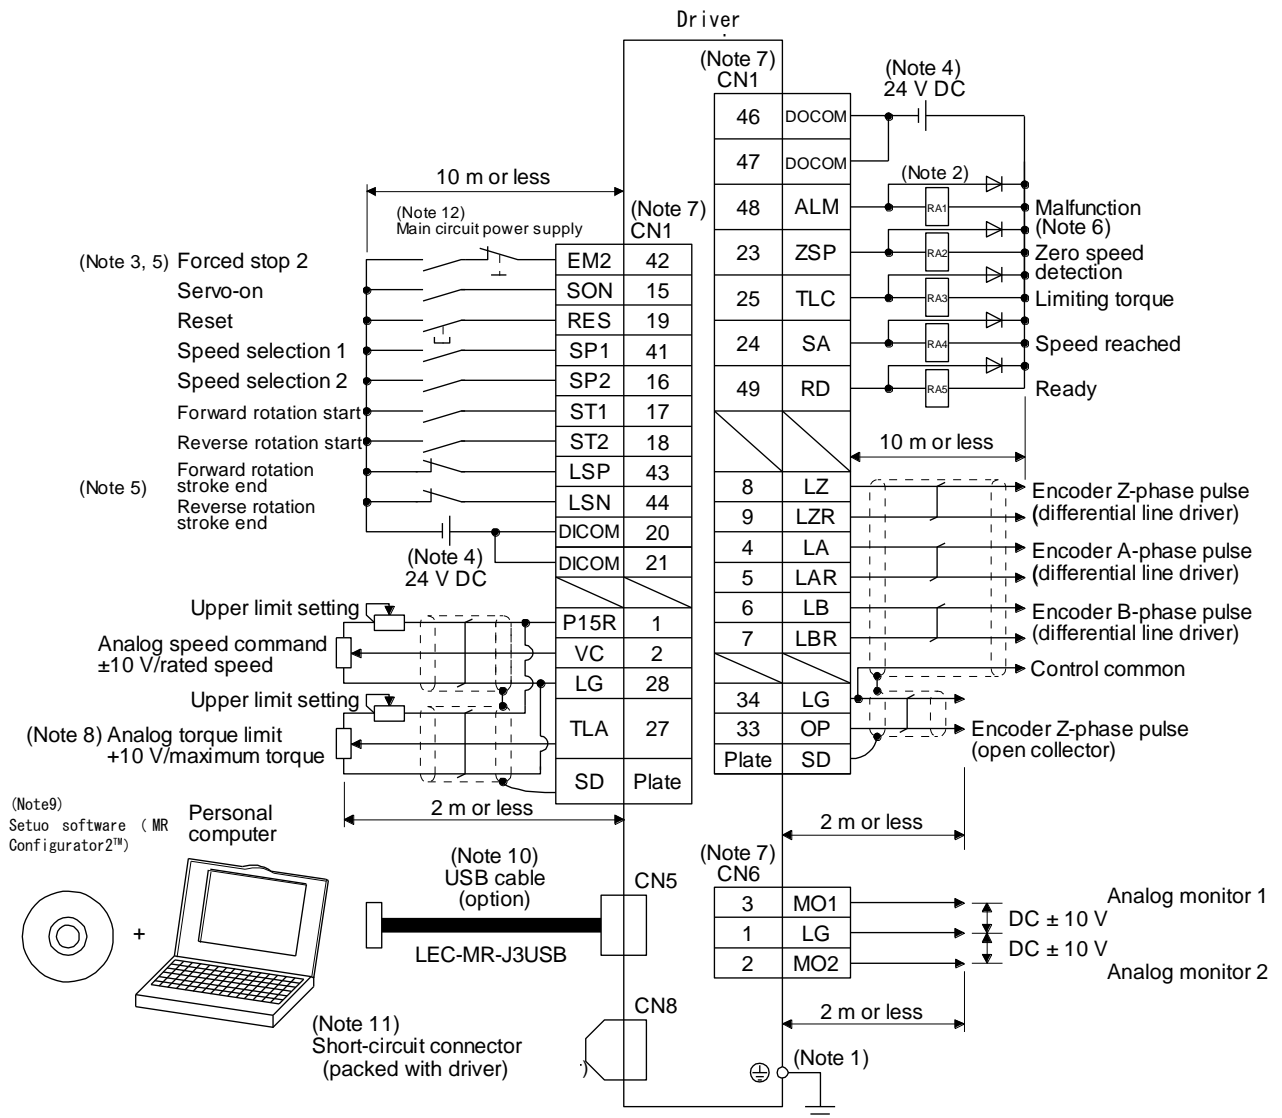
Driver

(Note 7)
CN1

(Note 4)
24 V DC

| 46 | DOCOM |
|---|---|
| 47 | DOCOM |
| 48 | ALM |
| 23 | ZSP |
| 25 | TLC |
| 24 | SA |
| 49 | RD |

(Note 2)
RA1
RA2
RA3
RA4
RA5

Malfunction
(Note 6)
Zero speed detection
Limiting torque
Speed reached
Ready

10 m or less

(Note 12)
Main circuit power supply

(Note 7)
CN1

(Note 3, 5) Forced stop 2
Servo-on
Reset
Speed selection 1
Speed selection 2
Forward rotation start
Reverse rotation start
Forward rotation stroke end
(Note 5)
Reverse rotation stroke end

| EM2 | 42 |
|---|---|
| SON | 15 |
| RES | 19 |
| SP1 | 41 |
| SP2 | 16 |
| ST1 | 17 |
| ST2 | 18 |
| LSP | 43 |
| LSN | 44 |
| DICOM | 20 |
| DICOM | 21 |
| | |
| P15R | 1 |
| VC | 2 |
| LG | 28 |
| TLA | 27 |
| SD | Plate |

(Note 4)
24 V DC

10 m or less

| | |
|---|---|
| 8 | LZ |
| 9 | LZR |
| 4 | LA |
| 5 | LAR |
| 6 | LB |
| 7 | LBR |
| | |
| 34 | LG |
| 33 | OP |
| Plate | SD |

Encoder Z-phase pulse
(differential line driver)
Encoder A-phase pulse
(differential line driver)
Encoder B-phase pulse
(differential line driver)
Control common
Encoder Z-phase pulse
(open collector)

Upper limit setting
Analog speed command
±10 V/rated speed
Upper limit setting
(Note 8) Analog torque limit
+10 V/maximum torque

2 m or less

2 m or less

(Note9)
Setuo software (MR Configurator2™)

Personal computer

+

(Note 10)
USB cable
(option)

LEC-MR-J3USB

CN5

(Note 7)
CN6

| 3 | MO1 |
|---|---|
| 1 | LG |
| 2 | MO2 |

Analog monitor 1
DC ± 10 V
DC ± 10 V
Analog monitor 2

2 m or less

CN8

(Note 11)
Short-circuit connector
(packed with driver)

(Note 1)